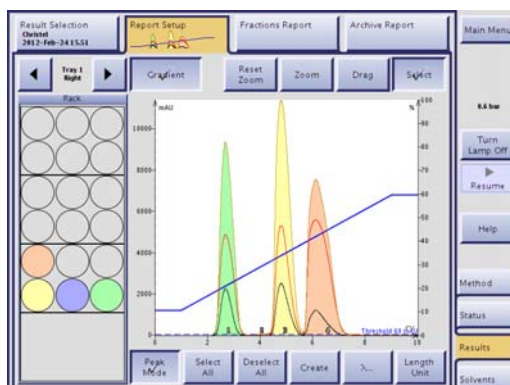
Result Selection
Christel
2012-Feb-24 15:51

Report Setup

Fractions Report

Archive Report

Main Menu

Tray 1
Right

Gradient

Reset Zoom

Zoom

Drag

Select

Rack

mAU

%

10000-

8000-

6000-

4000-

2000-

0

100

90

80

70

60

50

40

30

20

10

0

0

2

4

6

8

10

Threshold

6.6 bar

Turn Lamp Off

Resume

Help

Method

Status

Peak Mode

Select All

Deselect All

Create

>...

Length Unit

Results

Solvents